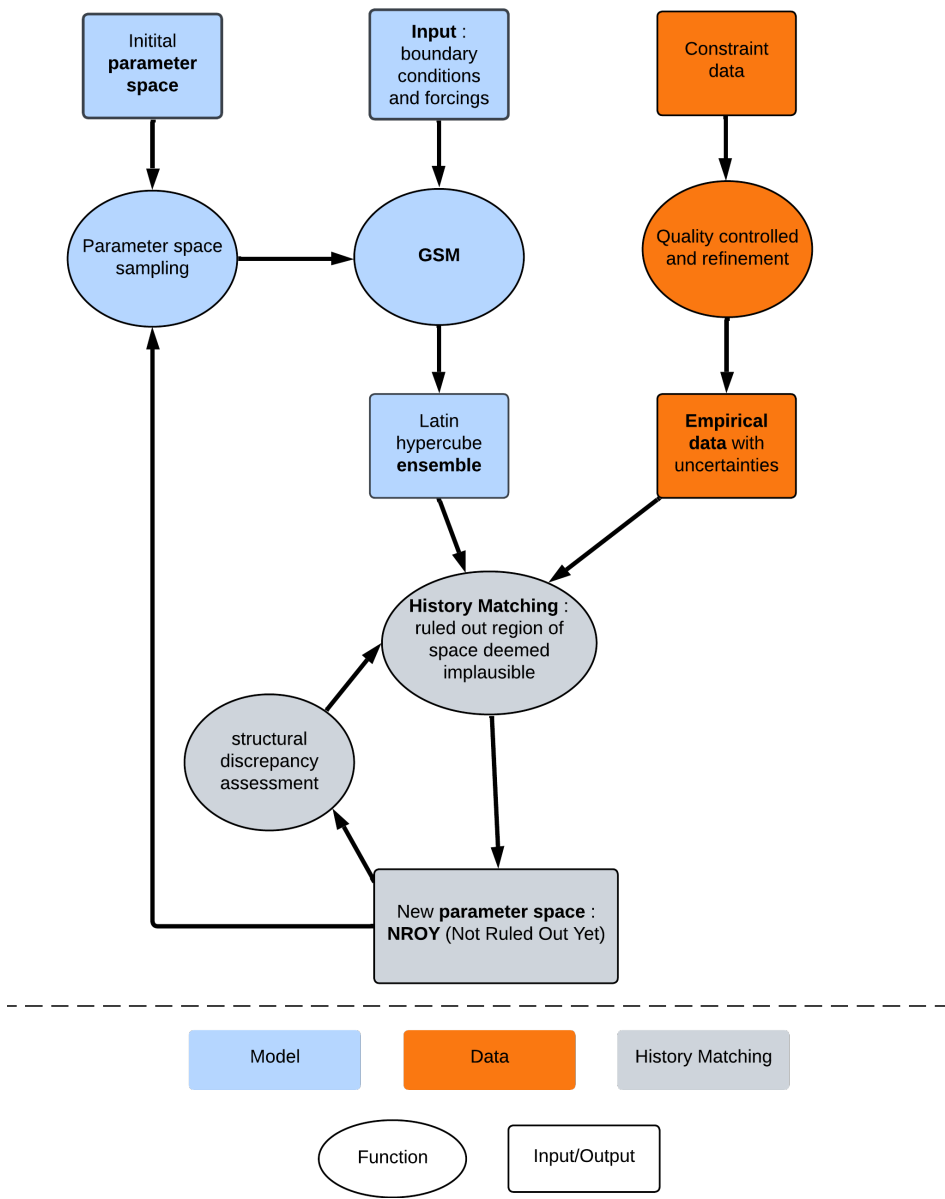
Initital parameter space

Input : boundary conditions and forcings

Constraint data

Parameter space sampling

GSM

Quality controlled and refinement

Latin hypercube ensemble

Empirical data with uncertainties

History Matching : ruled out region of space deemed implausible

structural discrepancy assessment

New parameter space : NROY (Not Ruled Out Yet)

Model

Data

History Matching

Function

Input/Output